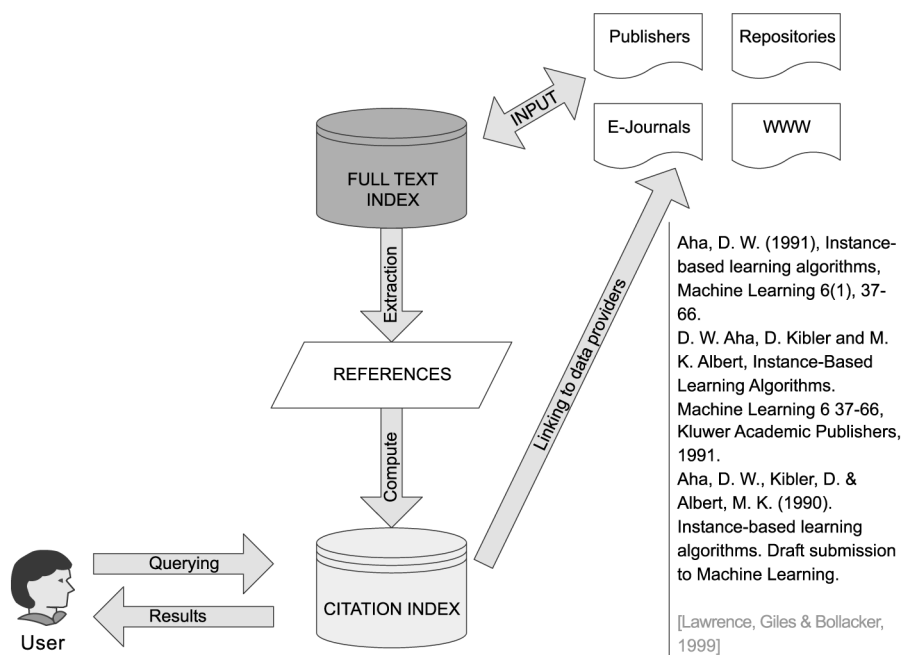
Publishers

Repositories

E-Journals

WWW

INPUT

FULL TEXT INDEX

Extraction

REFERENCES

Compute

CITATION INDEX

Linking to data providers

Querying

Results

User

Aha, D. W. (1991), Instance-based learning algorithms, Machine Learning 6(1), 37-66.
D. W. Aha, D. Kibler and M. K. Albert, Instance-Based Learning Algorithms. Machine Learning 6 37-66, Kluwer Academic Publishers, 1991.
Aha, D. W., Kibler, D. & Albert, M. K. (1990). Instance-based learning algorithms. Draft submission to Machine Learning.

[Lawrence, Giles & Bollacker, 1999]